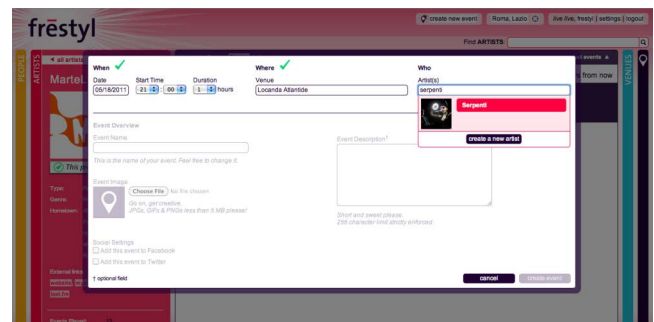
frēstyl

create new event | Roma, Lazio | live live, frestyl | settings | logout

Find ARTISTS

PEOPLE

ARTISTS

all artists

Martel

This p

Type
Genre
Hometown

External links

Events Played

events
s from now

VENUES

When ✓
Date 05/18/2011
Start Time 21 : 00
Duration 1 hours

Where ✓
Venue Locanda Atlantide

Who
Artist(s) serpenti

Serpenti

create a new artist

Event Overview

Event Name

This is the name of your event. Feel free to change it.

Event Image
Choose File No file chosen
Go on, get creative.
JPGs, GIFs & PNGs less than 5 MB please!

Event Description†

Short and sweet please.
255 character limit strictly enforced.

Social Settings
Add this event to Facebook
Add this event to Twitter

† optional field

cancel
create event